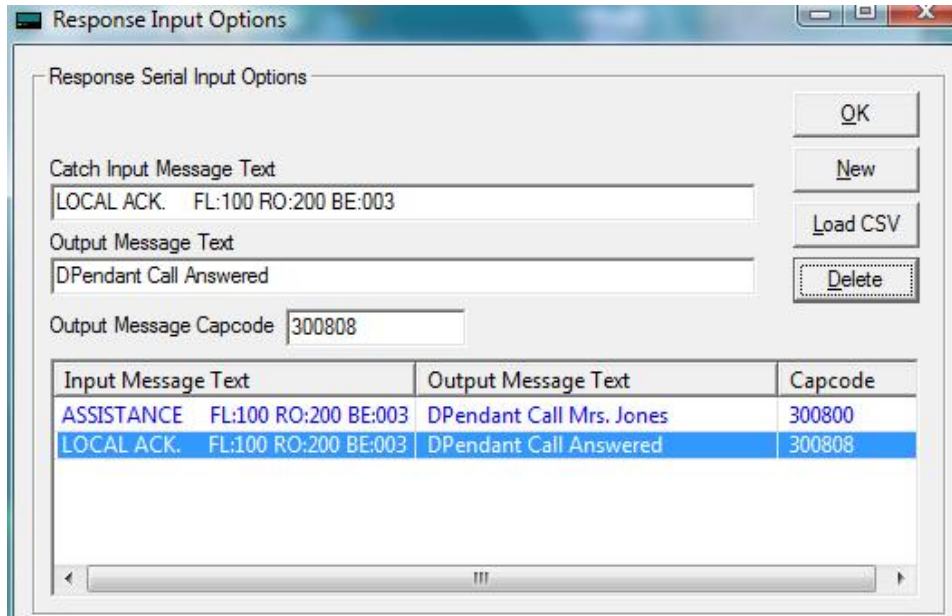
Response Input Options

Response Serial Input Options

OK

New

Load CSV

Delete

Catch Input Message Text

LOCAL ACK. FL:100 RO:200 BE:003

Output Message Text

DPendant Call Answered

Output Message Capcode 300808

| Input Message Text | Output Message Text | Capcode |
|---|---|---|
| ASSISTANCE FL:100 RO:200 BE:003 | DPendant Call Mrs. Jones | 300800 |
| LOCAL ACK. FL:100 RO:200 BE:003 | DPendant Call Answered | 300808 |